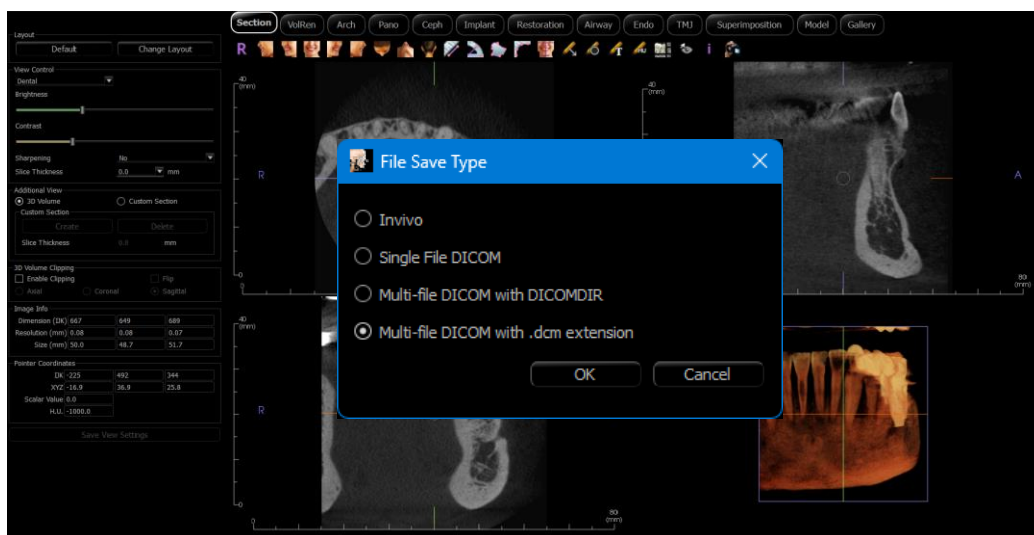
Layout
Default
Change Layout
View Control
Dental
Brightness
Contrast
Sharpening
No
Slice Thickness
0.0
mm
Additional View
3D Volume
Custom Section
Custom Section
Create
Delete
Slice Thickness
0.0
mm
3D Volume Clipping
Enable Clipping
Flip
Axial
Coronal
Sagittal
Image Info
Dimension (IJK) 667
649
689
Resolution (mm) 0.08
0.08
0.07
Size (mm) 50.0
48.7
51.7
Pointer Coordinates
IJK -225
492
344
XYZ -16.9
36.9
25.8
Scalar Value 0.0
H.U. -1000.0
Save View Settings

Section
VolRen
Arch
Pano
Ceph
Implant
Restoration
Airway
Endo
TMJ
Superimposition
Model
Gallery

R
i

40
(mm)
R
0
40
(mm)
A
80
(mm)
40
(mm)
R
0
80
(mm)

File Save Type
Invivo
Single File DICOM
Multi-file DICOM with DICOMDIR
Multi-file DICOM with .dcm extension
OK
Cancel